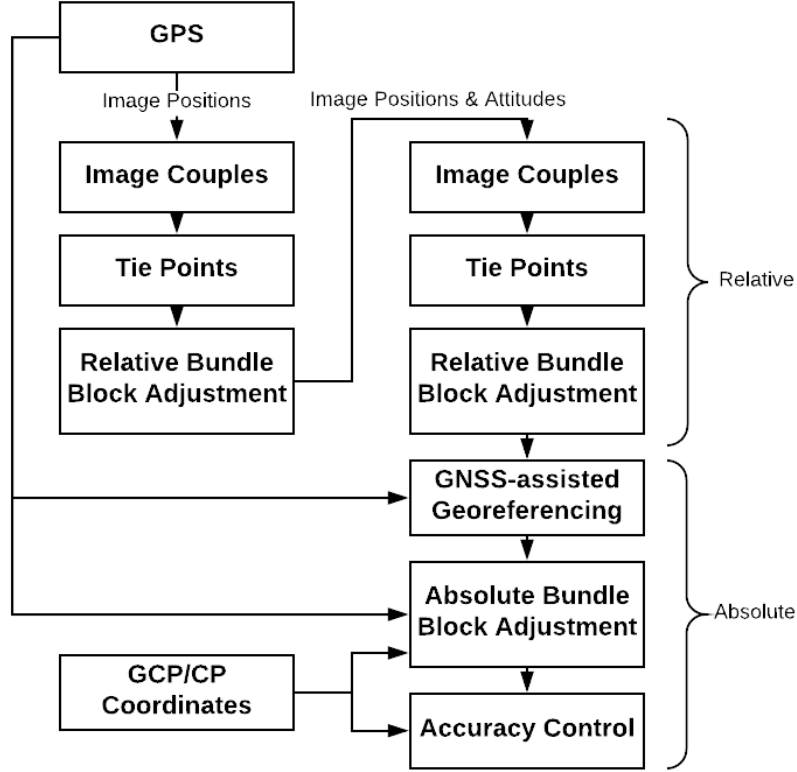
GPS

Image Positions

Image Couples

Tie Points

Relative Bundle Block Adjustment

Image Positions & Attitudes

Image Couples

Tie Points

Relative Bundle Block Adjustment

Relative

GNSS-assisted Georeferencing

Absolute Bundle Block Adjustment

Absolute

GCP/CP Coordinates

Accuracy Control